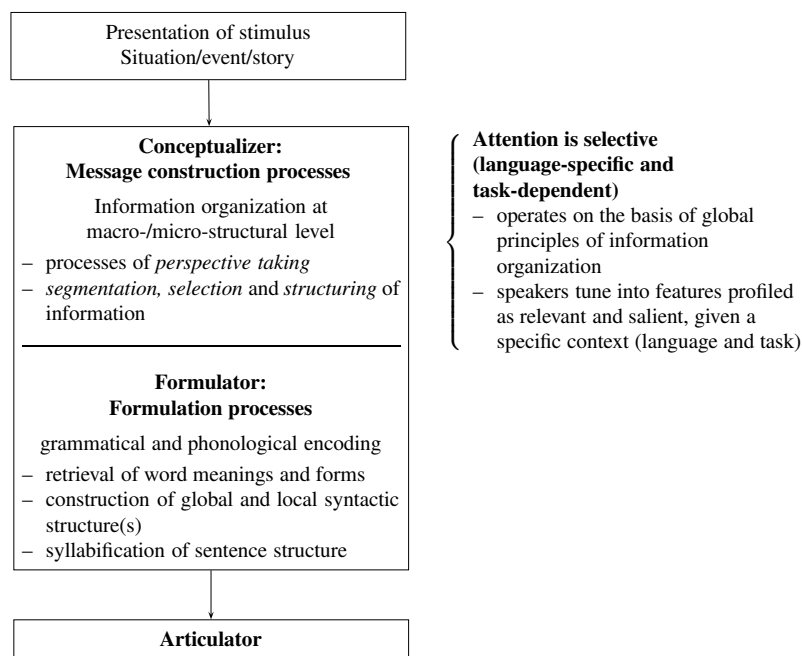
Presentation of stimulus
Situation/event/story

**Conceptualizer:**
**Message construction processes**

Information organization at macro-/micro-structural level

– processes of *perspective taking*
– *segmentation, selection* and *structuring* of information

**Attention is selective (language-specific and task-dependent)**

– operates on the basis of global principles of information organization
– speakers tune into features profiled as relevant and salient, given a specific context (language and task)

**Formulator:**
**Formulation processes**

grammatical and phonological encoding

– retrieval of word meanings and forms
– construction of global and local syntactic structure(s)
– syllabification of sentence structure

**Articulator**